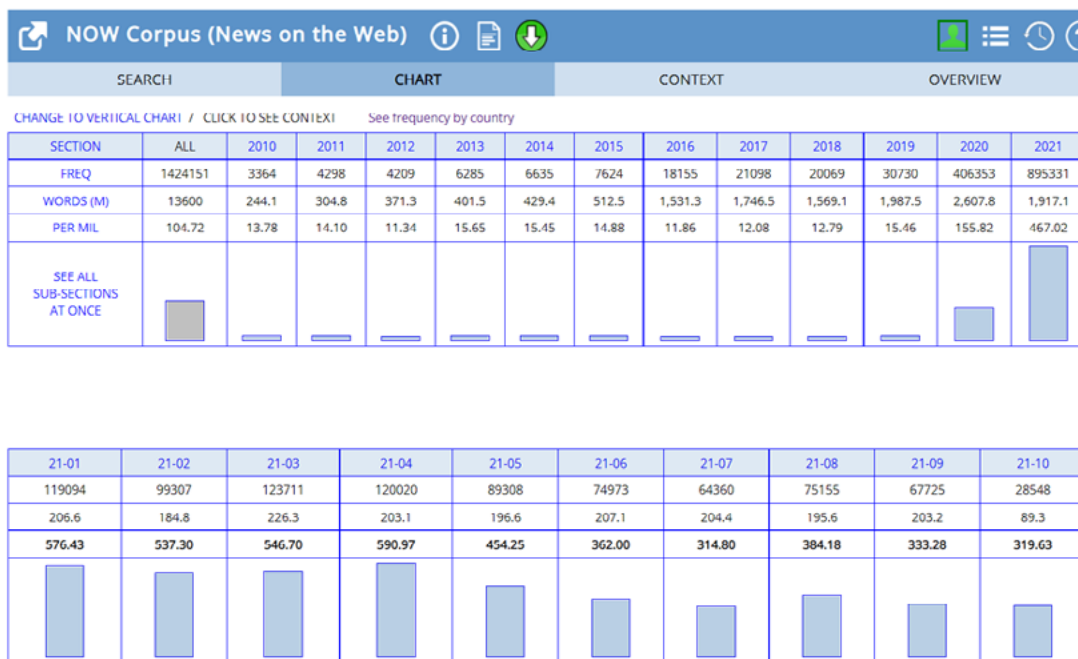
NOW Corpus (News on the Web)

SEARCH | CHART | CONTEXT | OVERVIEW

CHANGE TO VERTICAL CHART / CLICK TO SEE CONTEXT    See frequency by country

| SECTION | ALL | 2010 | 2011 | 2012 | 2013 | 2014 | 2015 | 2016 | 2017 | 2018 | 2019 | 2020 | 2021 |
|---|---|---|---|---|---|---|---|---|---|---|---|---|---|
| FREQ | 1424151 | 3364 | 4298 | 4209 | 6285 | 6635 | 7624 | 18155 | 21098 | 20069 | 30730 | 406353 | 895331 |
| WORDS (M) | 13600 | 244.1 | 304.8 | 371.3 | 401.5 | 429.4 | 512.5 | 1,531.3 | 1,746.5 | 1,569.1 | 1,987.5 | 2,607.8 | 1,917.1 |
| PER MIL | 104.72 | 13.78 | 14.10 | 11.34 | 15.65 | 15.45 | 14.88 | 11.86 | 12.08 | 12.79 | 15.46 | 155.82 | 467.02 |
| SEE ALL SUB-SECTIONS AT ONCE | | | | | | | | | | | | | |

| 21-01 | 21-02 | 21-03 | 21-04 | 21-05 | 21-06 | 21-07 | 21-08 | 21-09 | 21-10 |
|---|---|---|---|---|---|---|---|---|---|
| 119094 | 99307 | 123711 | 120020 | 89308 | 74973 | 64360 | 75155 | 67725 | 28548 |
| 206.6 | 184.8 | 226.3 | 203.1 | 196.6 | 207.1 | 204.4 | 195.6 | 203.2 | 89.3 |
| 576.43 | 537.30 | 546.70 | 590.97 | 454.25 | 362.00 | 314.80 | 384.18 | 333.28 | 319.63 |